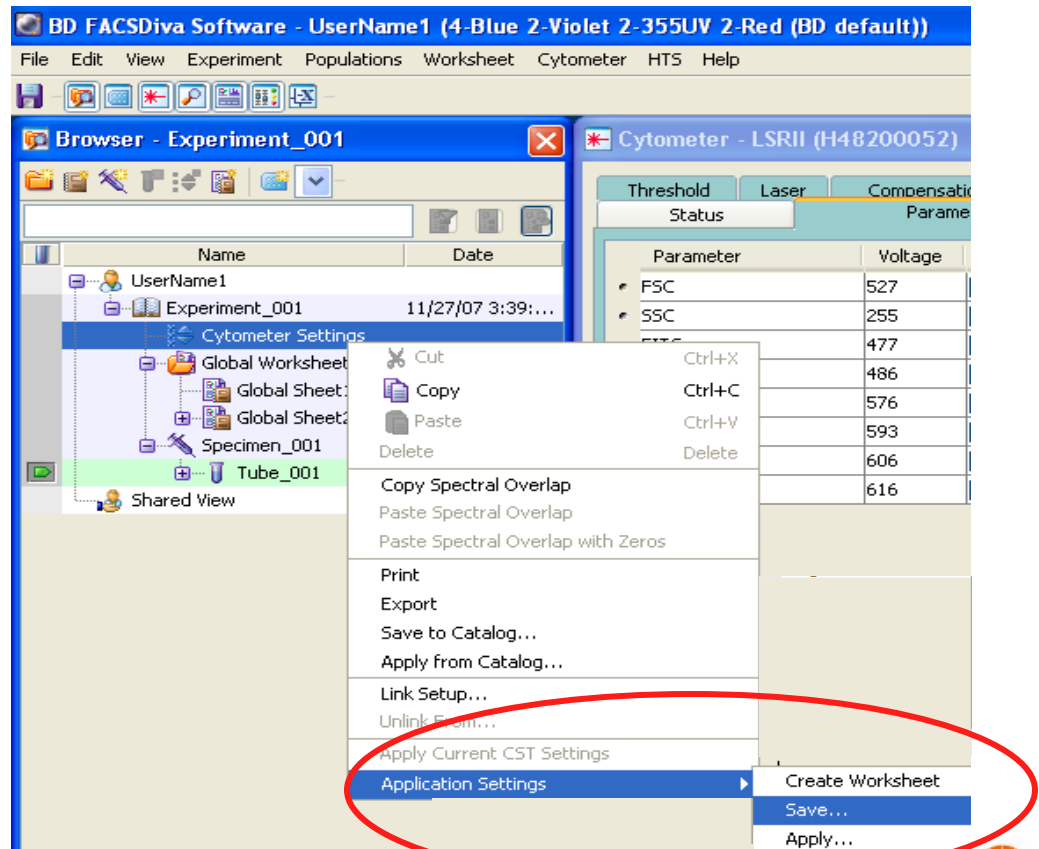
BD FACSDiva Software - UserName1 (4-Blue 2-Violet 2-355UV 2-Red (BD default))

File Edit View Experiment Populations Worksheet Cytometer HTS Help

Browser - Experiment_001

| Name | Date |
|---|---|
| UserName1 | |
| Experiment_001 | 11/27/07 3:39:... |
| Cytometer Settings | |
| Global Worksheet | |
| Global Sheet1 | |
| Global Sheet2 | |
| Specimen_001 | |
| Tube_001 | |
| Shared View | |

Cut Ctrl+X
Copy Ctrl+C
Paste Ctrl+V
Delete Delete
Copy Spectral Overlap
Paste Spectral Overlap
Paste Spectral Overlap with Zeros
Print
Export
Save to Catalog...
Apply from Catalog...
Link Setup...
Unlink From...
Apply Current CST Settings
Application Settings

Create Worksheet
Save...
Apply...

Cytometer - LSRII (H48200052)

Threshold Laser Compensatio
Status Parame

| Parameter | Voltage |
|---|---|
| FSC | 527 |
| SSC | 255 |
| FITC | 477 |
| | 486 |
| | 576 |
| | 593 |
| | 606 |
| | 616 |